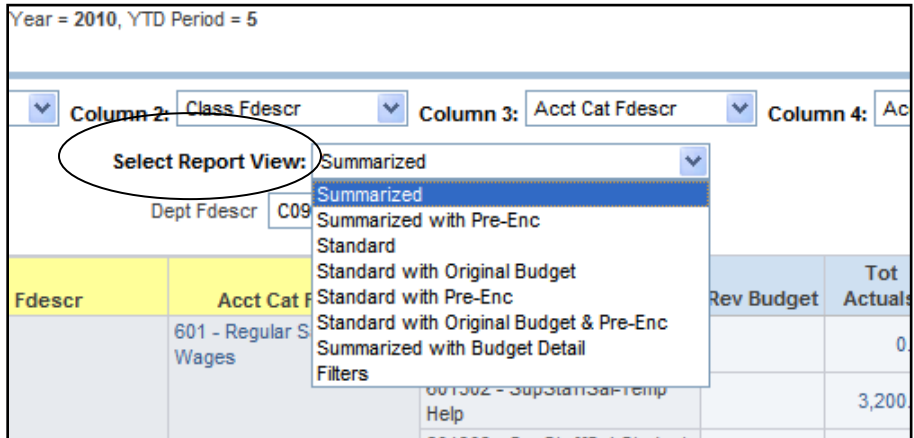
Year = 2010, YTD Period = 5

Column 2: Class Fdescr

Column 3: Acct Cat Fdescr

Column 4: Ac

Select Report View: Summarized

Summarized
Summarized with Pre-Enc
Standard
Standard with Original Budget
Standard with Pre-Enc
Standard with Original Budget & Pre-Enc
Summarized with Budget Detail
Filters

Dept Fdescr C09

Fdescr

Acct Cat F

Rev Budget

Tot Actuals

601 - Regular S Wages

0.

601302 - SupStaffSal-Temp Help

3,200.